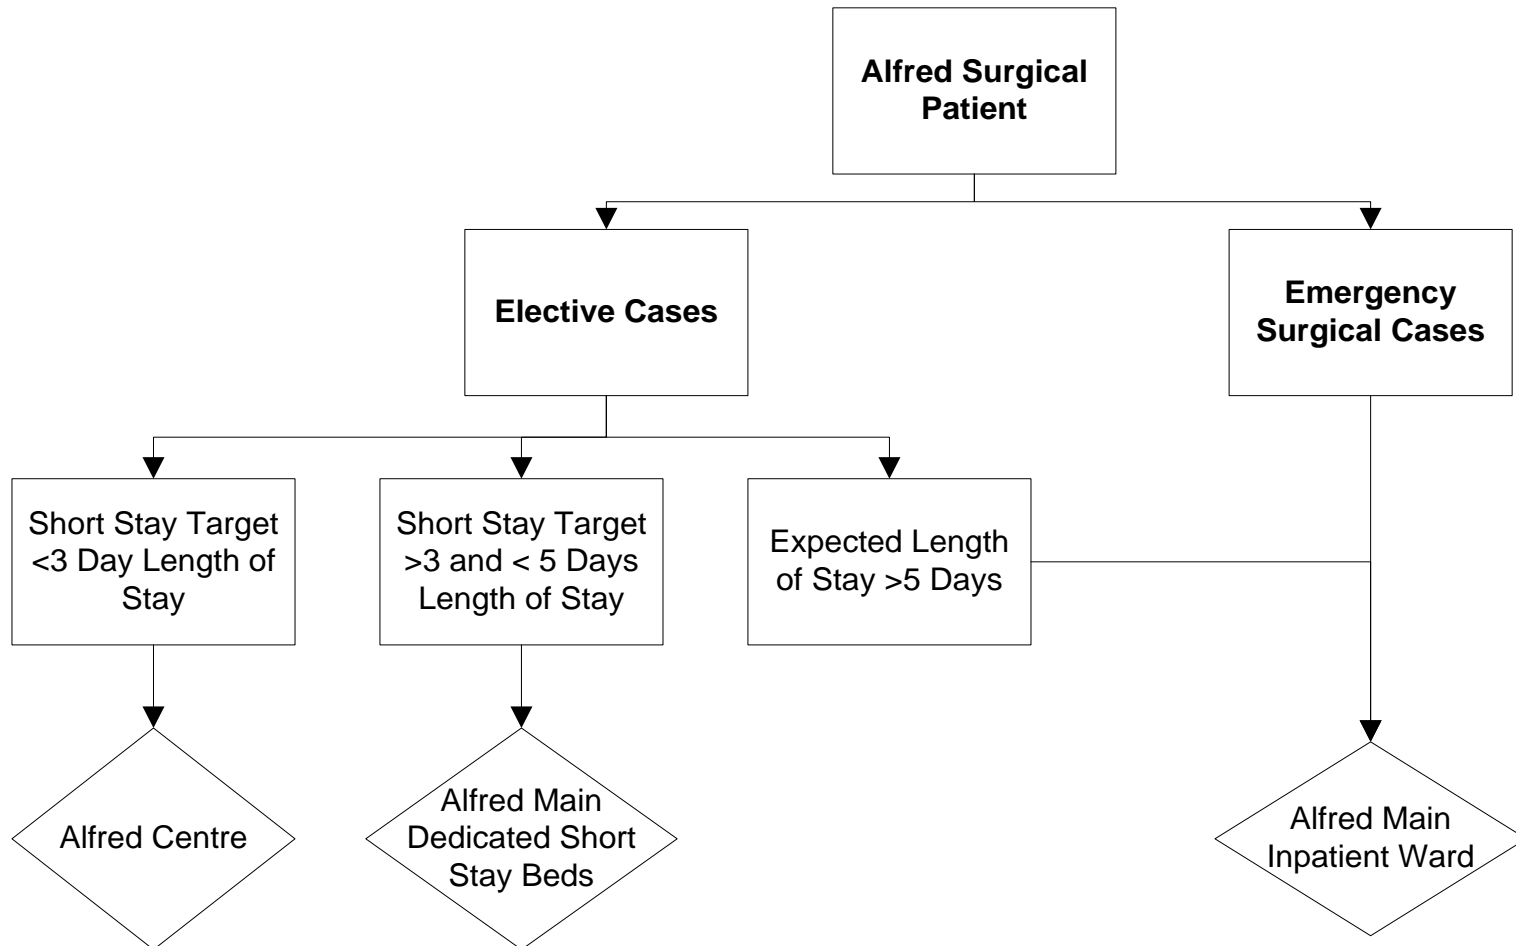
Alfred Surgical Patient

Elective Cases

Emergency Surgical Cases

Short Stay Target <3 Day Length of Stay

Short Stay Target >3 and < 5 Days Length of Stay

Expected Length of Stay >5 Days

Alfred Centre

Alfred Main Dedicated Short Stay Beds

Alfred Main Inpatient Ward